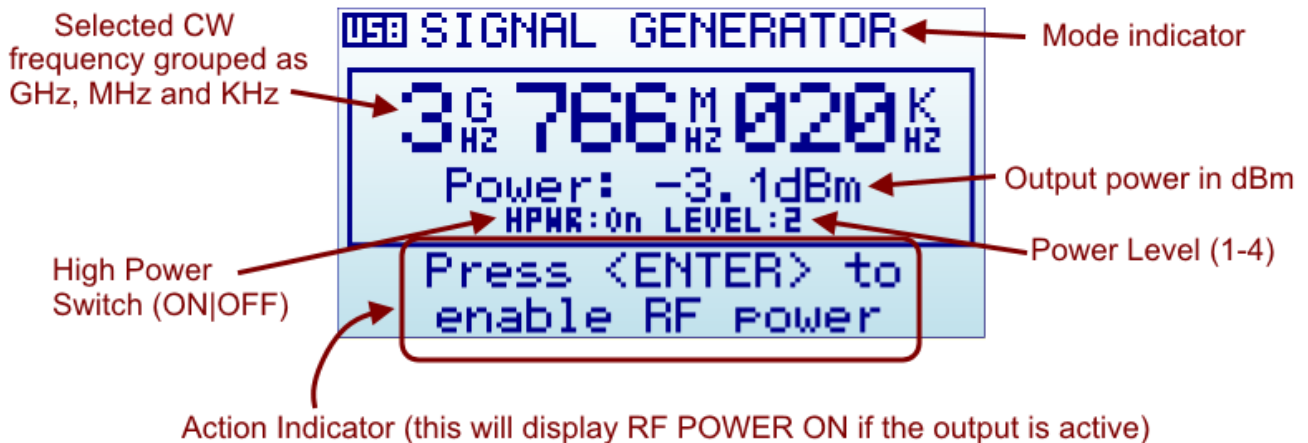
Selected CW frequency grouped as GHz, MHz and KHz

USB SIGNAL GENERATOR

Mode indicator

3 G HZ 766 M HZ 020 K HZ

Power: -3.1dBm

Output power in dBm

HPWR:On LEVEL:2

Power Level (1-4)

High Power Switch (ON|OFF)

Press <ENTER> to enable RF power

Action Indicator (this will display RF POWER ON if the output is active)